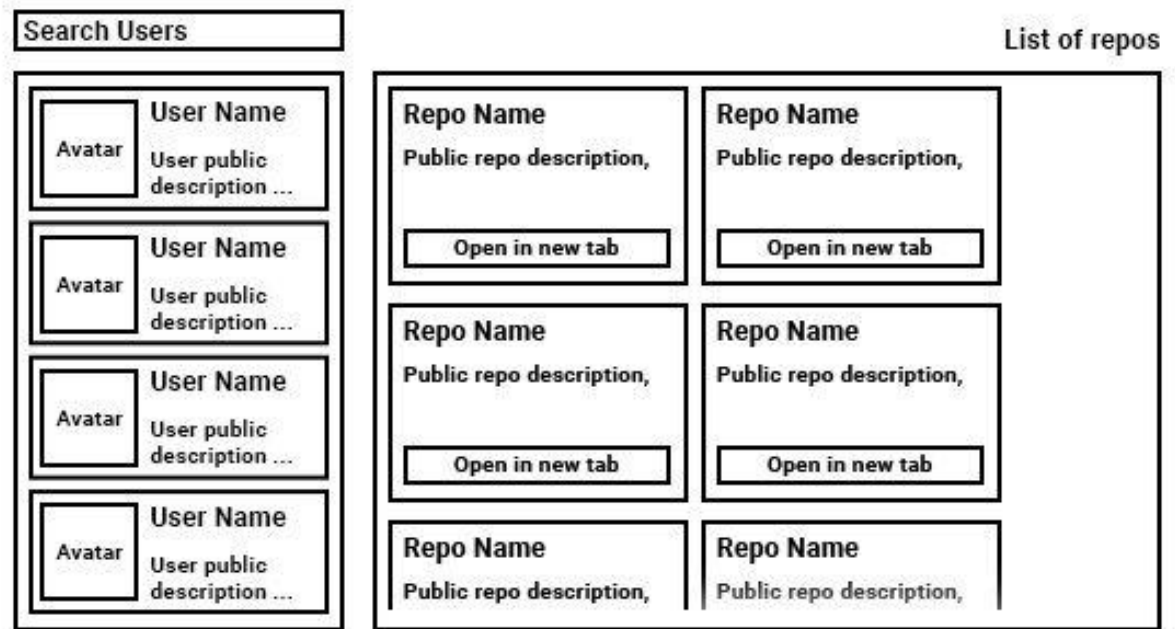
Search Users

List of repos

Avatar
User Name
User public description ...

Avatar
User Name
User public description ...

Avatar
User Name
User public description ...

Avatar
User Name
User public description ...

Repo Name
Public repo description,
Open in new tab

Repo Name
Public repo description,
Open in new tab

Repo Name
Public repo description,
Open in new tab

Repo Name
Public repo description,
Open in new tab

Repo Name
Public repo description,

Repo Name
Public repo description,